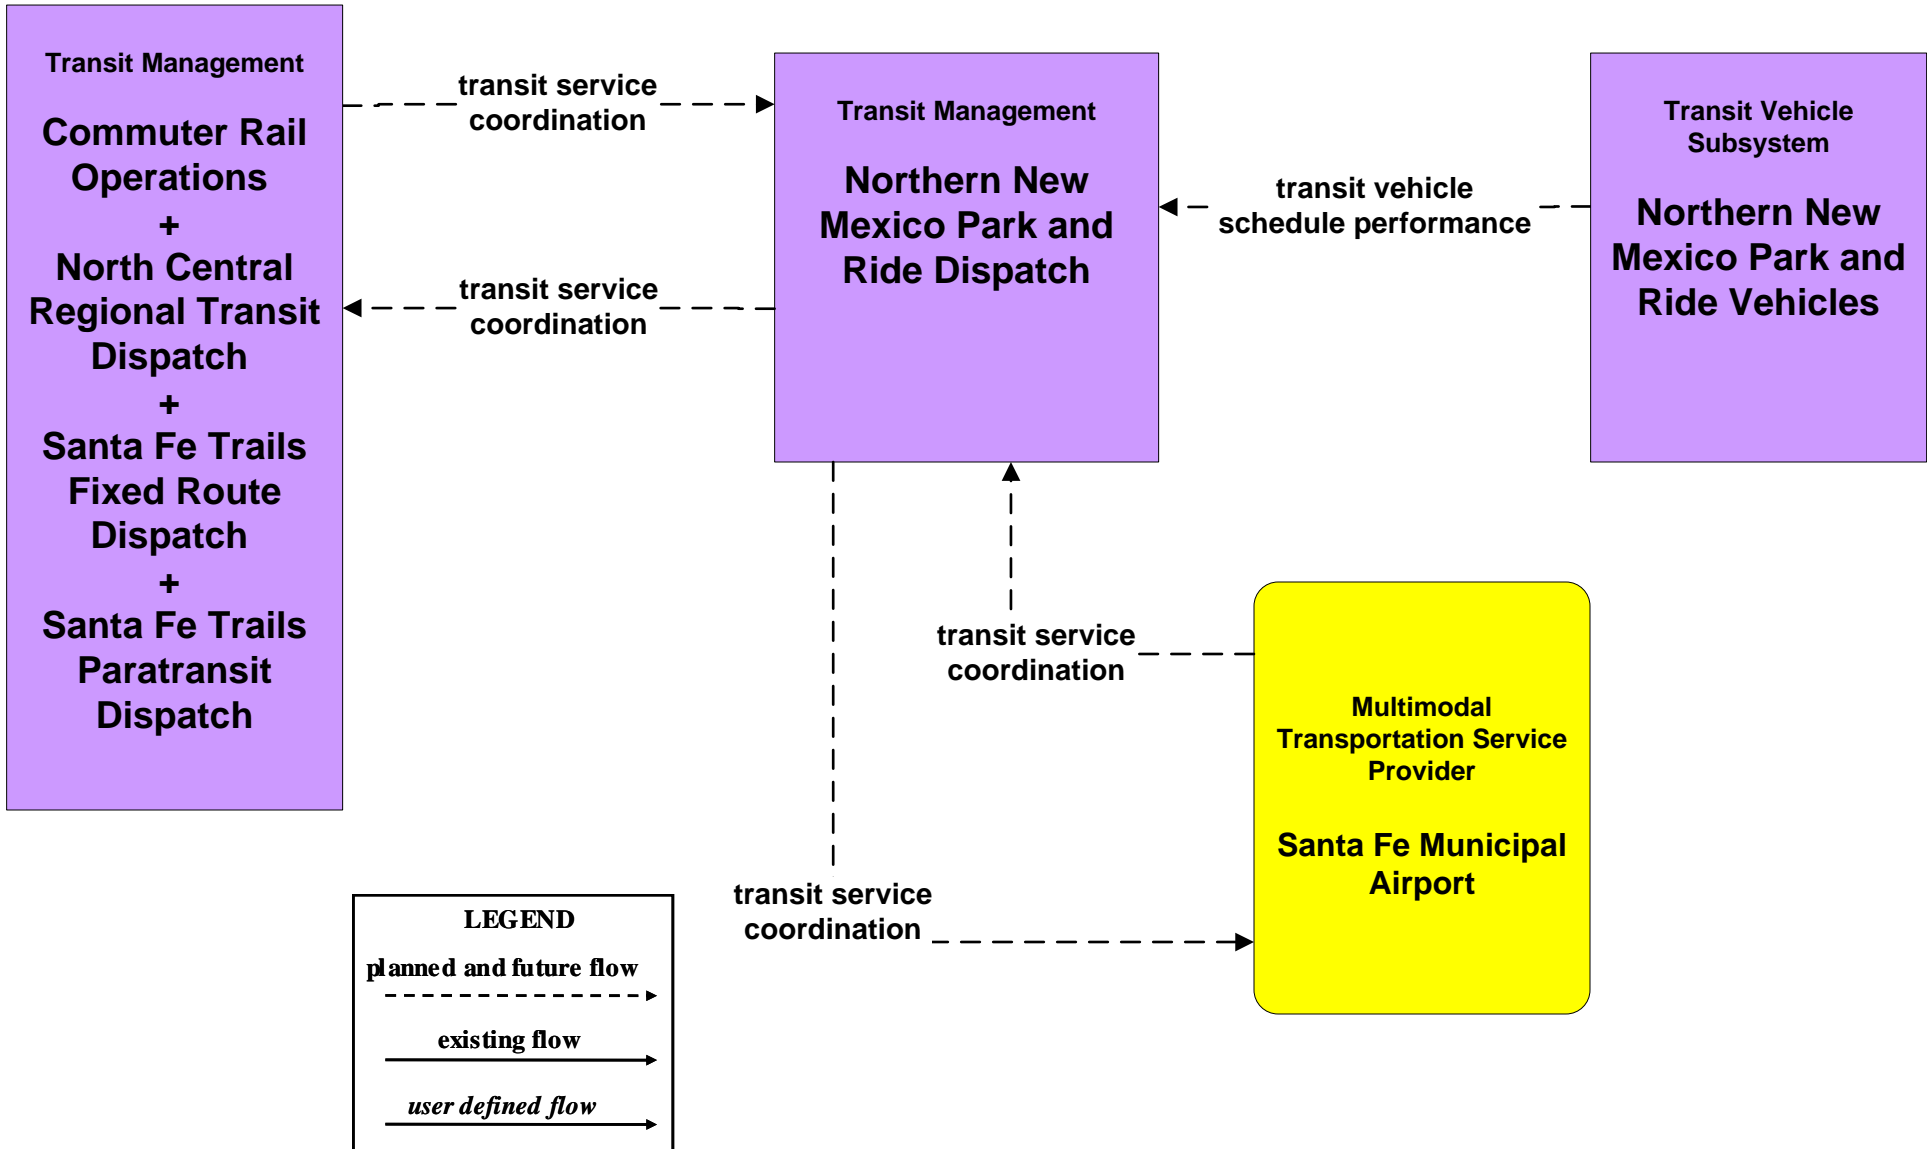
Transit Management

Commuter Rail Operations
+
North Central Regional Transit Dispatch
+
Santa Fe Trails Fixed Route Dispatch
+
Santa Fe Trails Paratransit Dispatch

transit service coordination

transit service coordination

Transit Management

Northern New Mexico Park and Ride Dispatch

transit vehicle schedule performance

Transit Vehicle Subsystem

Northern New Mexico Park and Ride Vehicles

transit service coordination

Multimodal Transportation Service Provider

Santa Fe Municipal Airport

transit service coordination

LEGEND

planned and future flow

existing flow

user defined flow